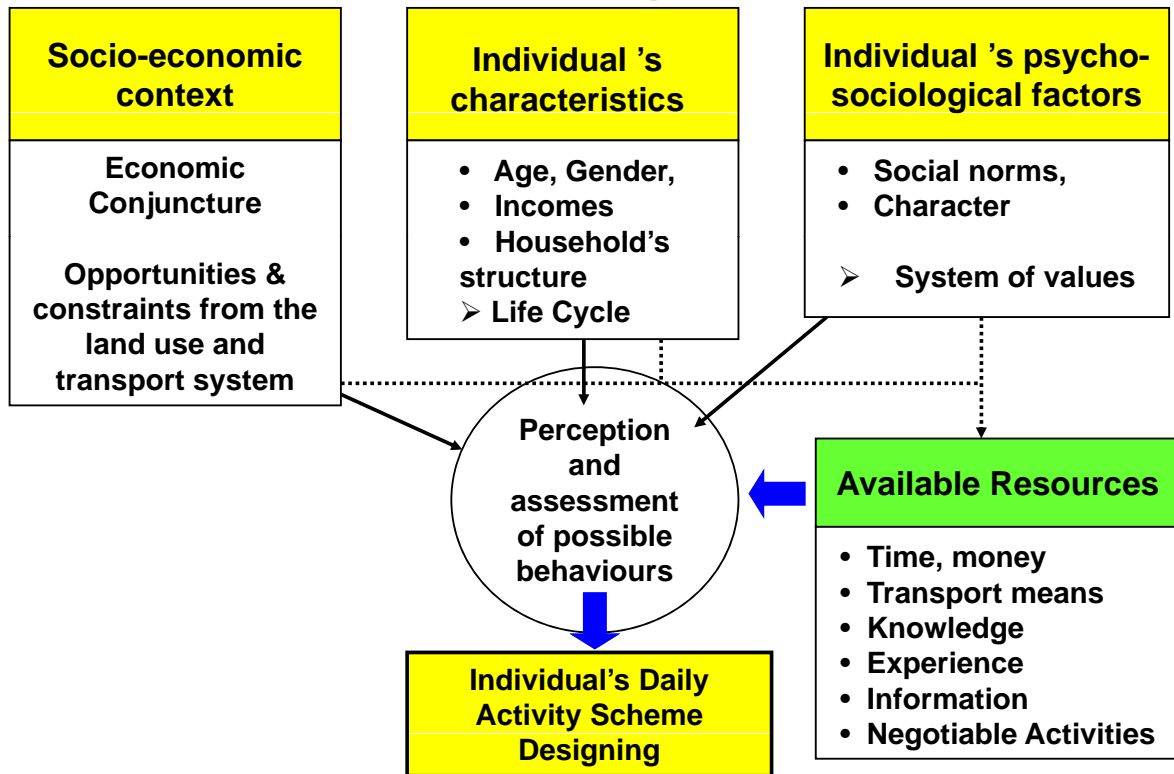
Socio-economic context

Economic Conjuncture

Opportunities & constraints from the land use and transport system

Individual 's characteristics

- Age, Gender,
- Incomes
- Household's structure
- Life Cycle

Individual 's psycho-sociological factors

- Social norms,
- Character
- System of values

Perception and assessment of possible behaviours

Available Resources

- Time, money
- Transport means
- Knowledge
- Experience
- Information
- Negotiable Activities

Individual's Daily Activity Scheme Designing